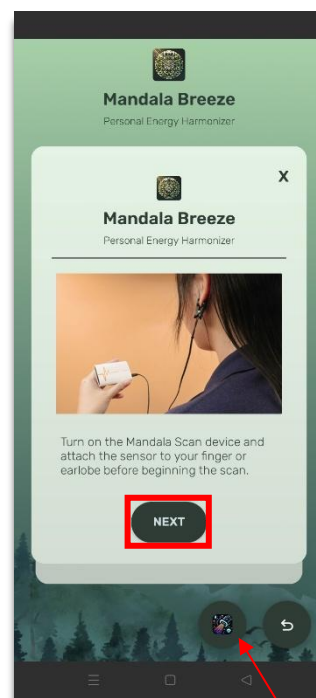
Mandala Breeze

Personal Energy Harmonizer

X

Mandala Breeze

Personal Energy Harmonizer

Turn on the Mandala Scan device and attach the sensor to your finger or earlobe before beginning the scan.

NEXT